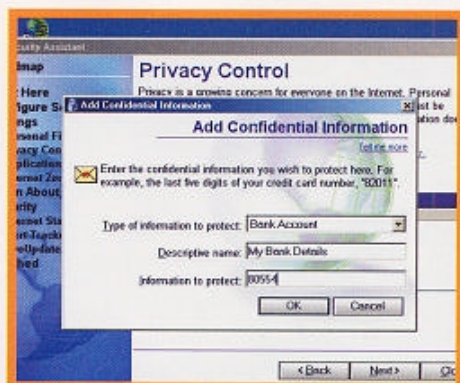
curity Assistant

Privacy Control

Privacy is a growing concern for everyone on the Internet. Personal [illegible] st be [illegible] tion do

dmap

Here figure S ings rsonal Fi vacy Con plication rnet Zo n About rity ernet St rt-Track ve-Update hed

Add Confidential Information

Add Confidential Information

Tell me more

Enter the confidential information you wish to protect here. For example, the last five digits of your credit card number, "82011".

Type of information to protect: Bank Account

Descriptive name: My Bank Details

Information to protect: 80554

OK

Cancel

< Back

Next >

Clo